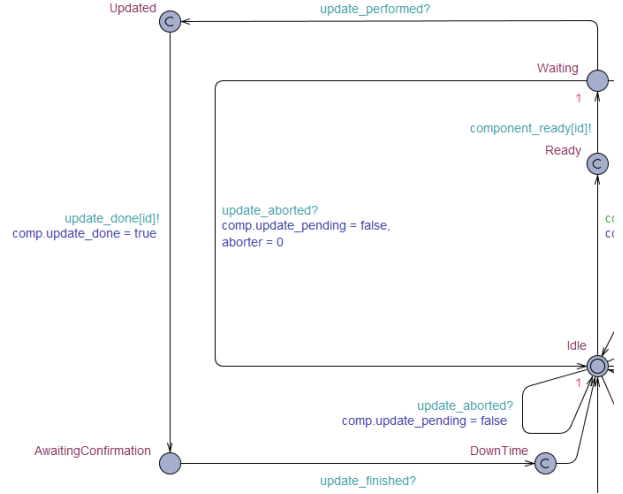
Updated
C
update_performed?
Waiting
1
component_ready[id]!
Ready
C
update_done[id]!
comp.update_done = true
update_aborted?
comp.update_pending = false,
aborter = 0
co
co
Idle
1
update_aborted?
comp.update_pending = false
AwaitingConfirmation
DownTime
C
update_finished?